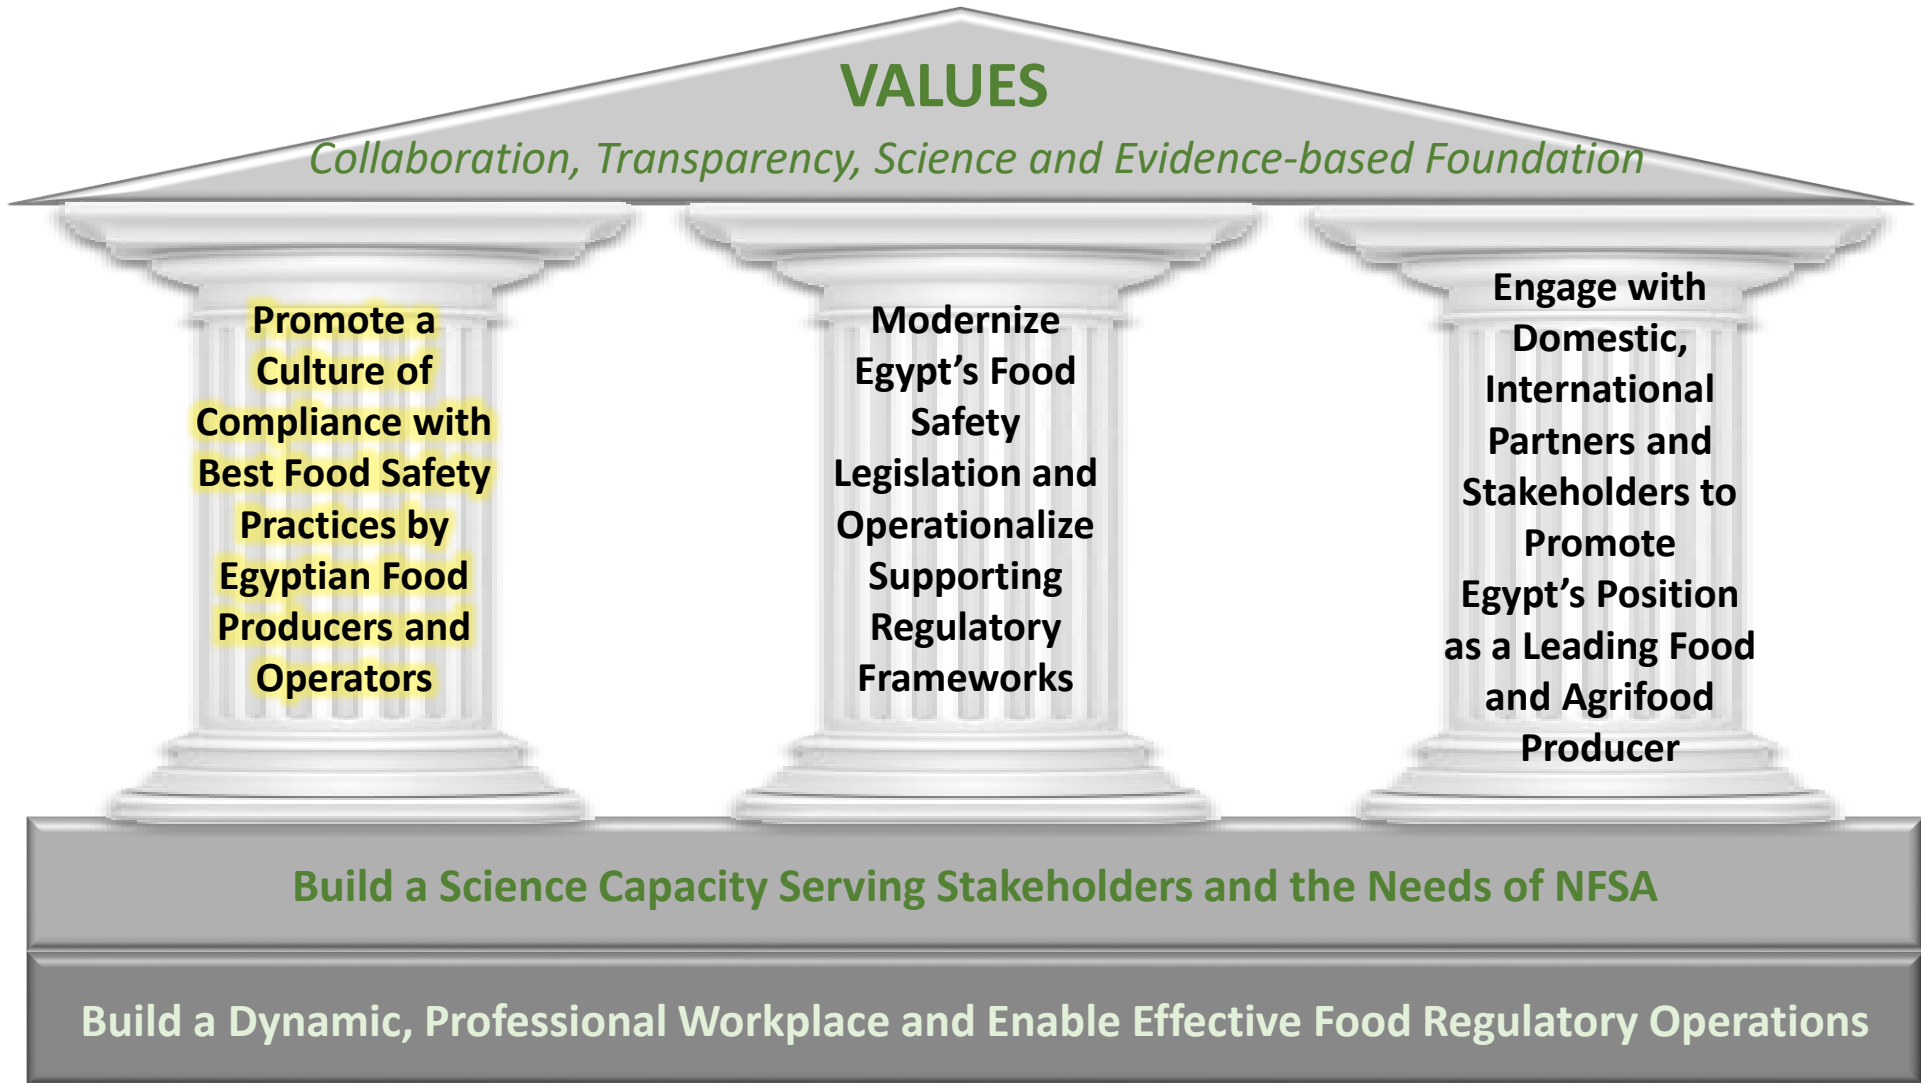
VALUES

Collaboration, Transparency, Science and Evidence-based Foundation

Promote a Culture of Compliance with Best Food Safety Practices by Egyptian Food Producers and Operators

Modernize Egypt’s Food Safety Legislation and Operationalize Supporting Regulatory Frameworks

Engage with Domestic, International Partners and Stakeholders to Promote Egypt’s Position as a Leading Food and Agrifood Producer

Build a Science Capacity Serving Stakeholders and the Needs of NFSA

Build a Dynamic, Professional Workplace and Enable Effective Food Regulatory Operations